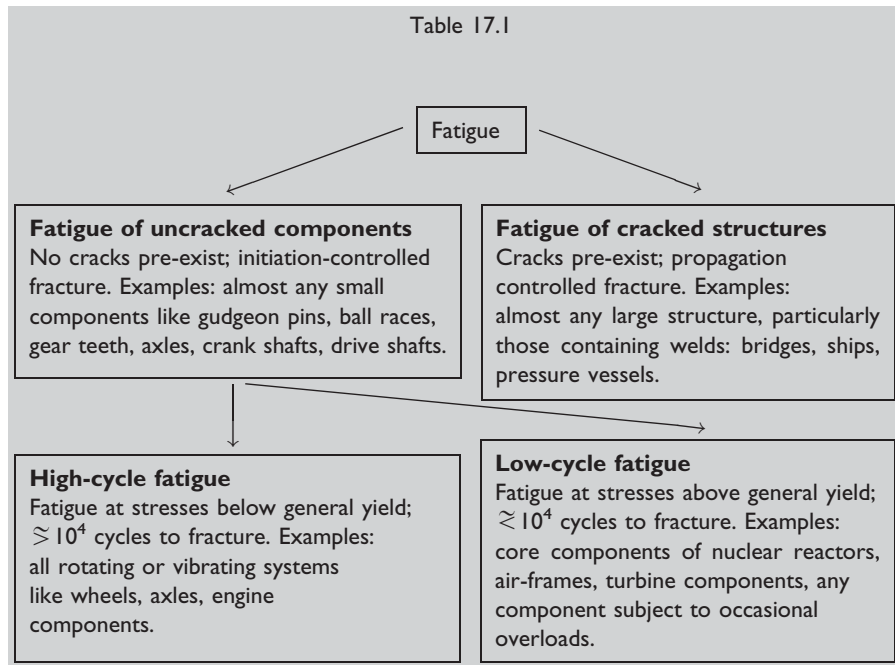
Table 17.1

Fatigue

**Fatigue of uncracked components**
No cracks pre-exist; initiation-controlled fracture. Examples: almost any small components like gudgeon pins, ball races, gear teeth, axles, crank shafts, drive shafts.

**Fatigue of cracked structures**
Cracks pre-exist; propagation controlled fracture. Examples: almost any large structure, particularly those containing welds: bridges, ships, pressure vessels.

**High-cycle fatigue**
Fatigue at stresses below general yield; $\gtrsim 10^4$ cycles to fracture. Examples: all rotating or vibrating systems like wheels, axles, engine components.

**Low-cycle fatigue**
Fatigue at stresses above general yield; $\lesssim 10^4$ cycles to fracture. Examples: core components of nuclear reactors, air-frames, turbine components, any component subject to occasional overloads.